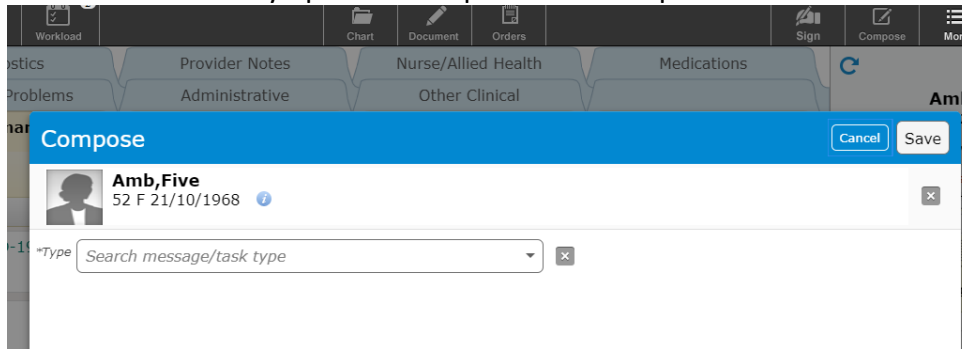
Workload
Chart
Document
Orders
Sign
Compose
Mor
ostics
Provider Notes
Nurse/Allied Health
Medications
Problems
Administrative
Other Clinical
Am
nar
Compose
Cancel
Save
Amb,Five
52 F 21/10/1968
-19
*Type
Search message/task type